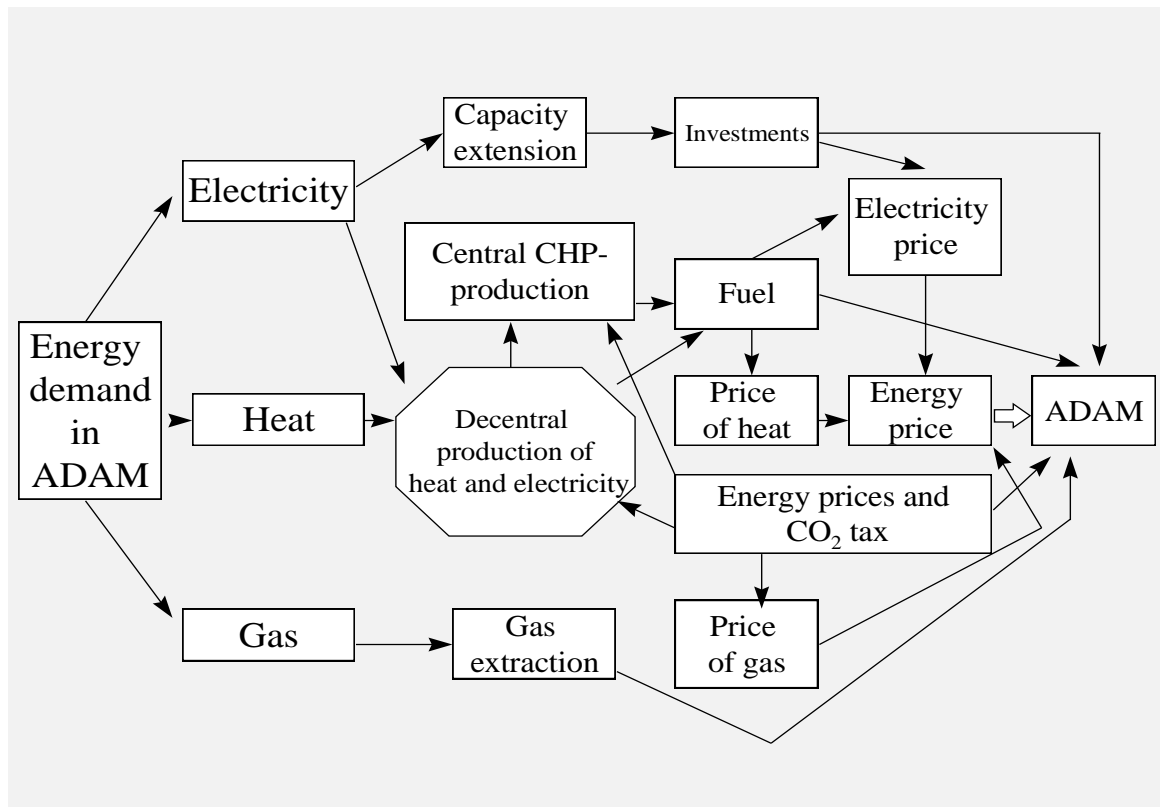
Capacity extension

Investments

Electricity

Electricity price

Central CHP-production

Fuel

Energy demand in ADAM

Heat

Decentral production of heat and electricity

Price of heat

Energy price

ADAM

Energy prices and $CO_2$ tax

Gas

Gas extraction

Price of gas